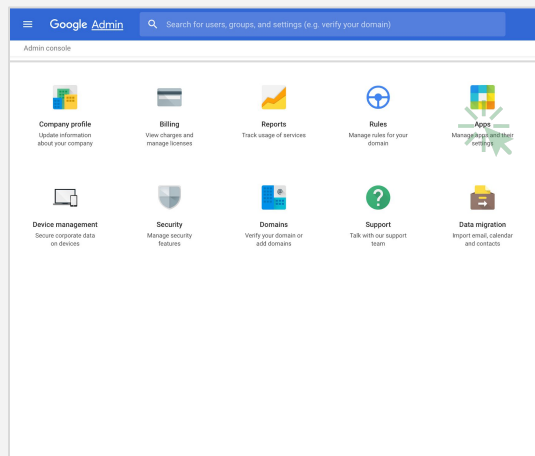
Google Admin

Search for users, groups, and settings (e.g. verify your domain)

Admin console

Company profile
Update information about your company

Billing
View charges and manage licenses

Reports
Track usage of services

Rules
Manage rules for your domain

Apps
Manage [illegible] and their settings

Device management
Secure corporate data on devices

Security
Manage security features

Domains
Verify your domain or add domains

Support
Talk with our support team

Data migration
Import email, calendar and contacts